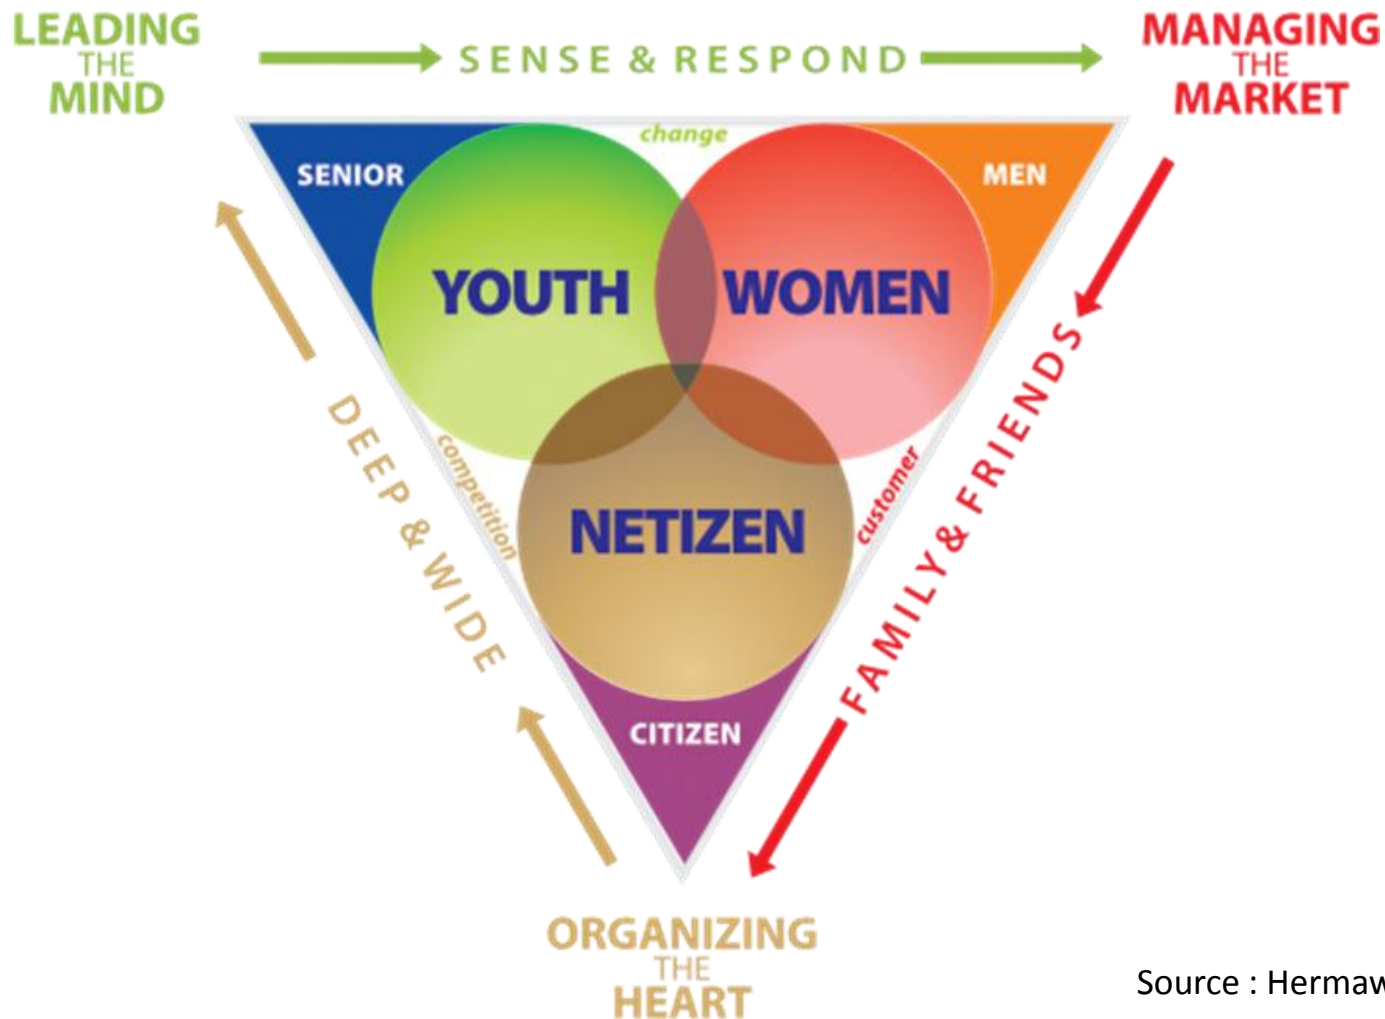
LEADING THE MIND

SENSE & RESPOND

MANAGING THE MARKET

change

SENIOR

MEN

YOUTH

WOMEN

NETIZEN

CITIZEN

competition

customer

DEEP & WIDE

FAMILY & FRIENDS

ORGANIZING THE HEART

Source : Hermaw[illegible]